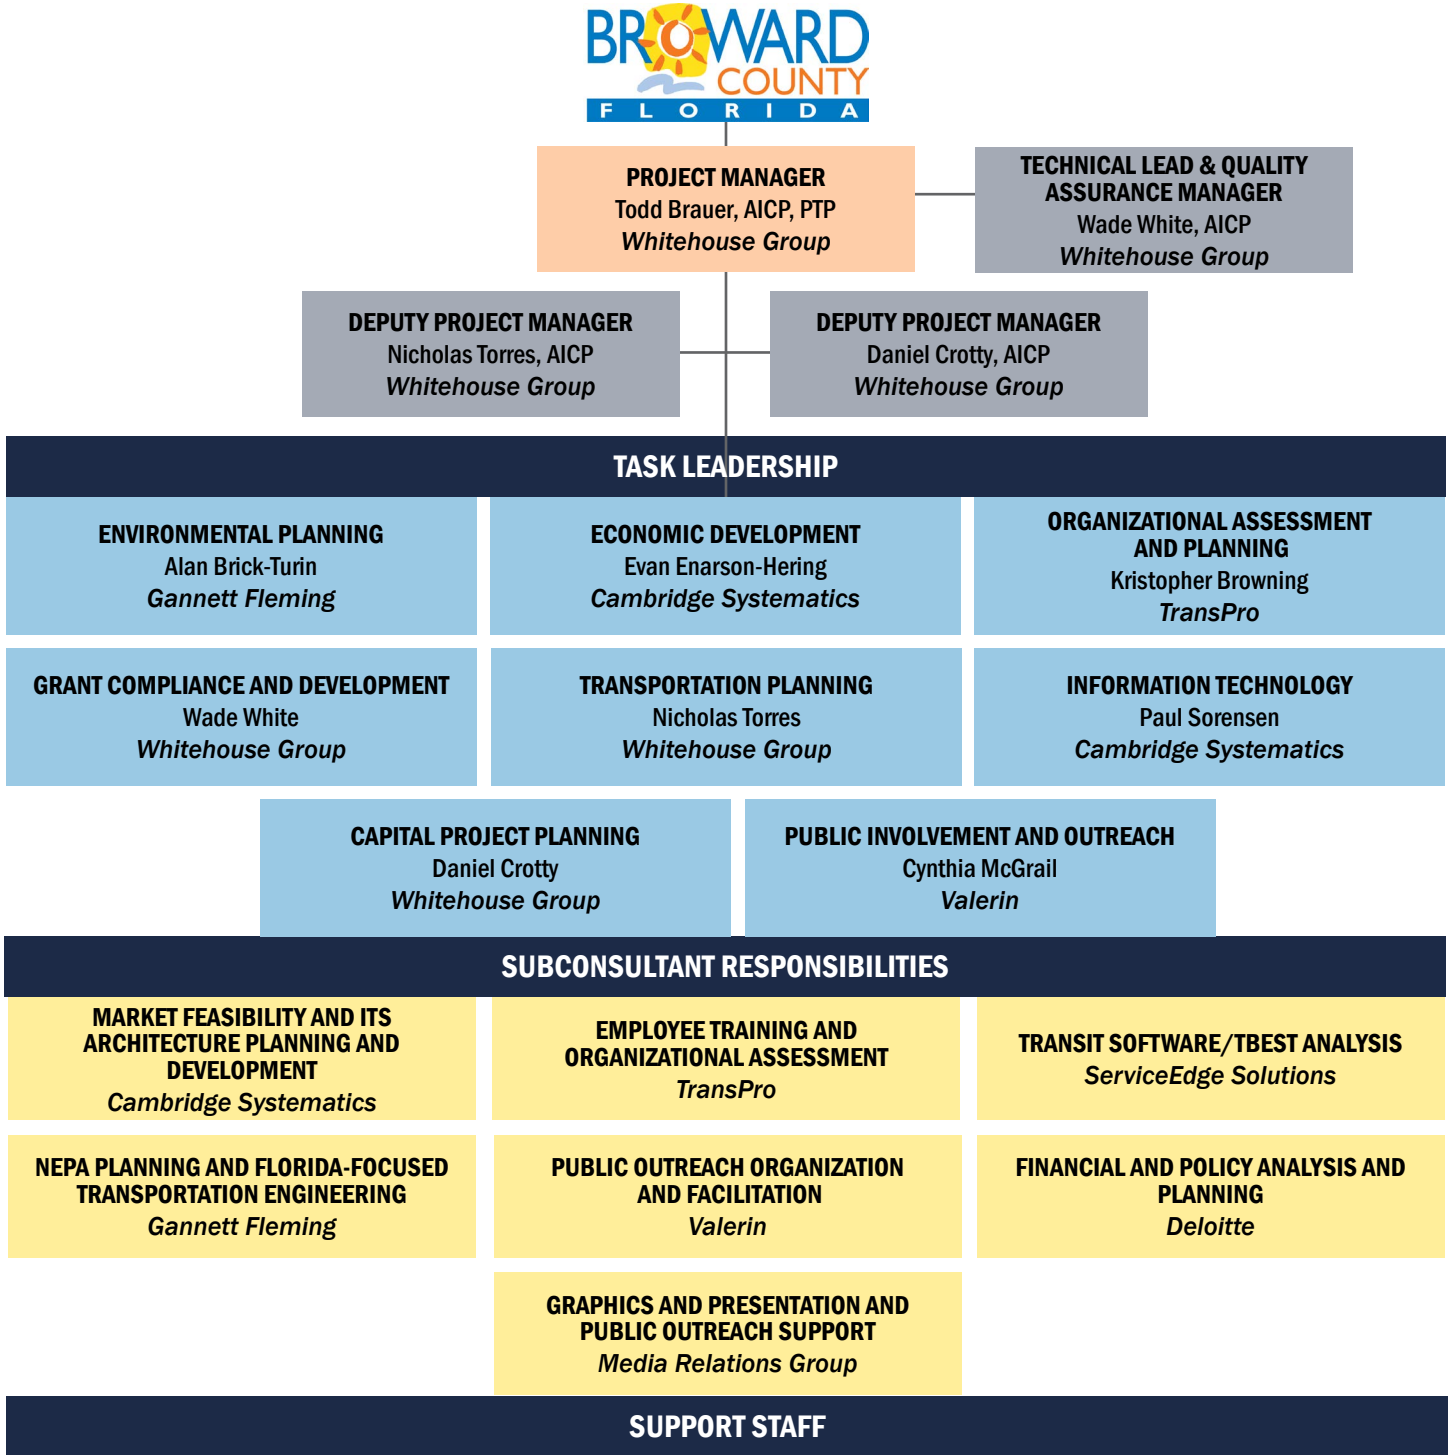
BROWARD COUNTY FLORIDA

PROJECT MANAGER
Todd Brauer, AICP, PTP
Whitehouse Group

TECHNICAL LEAD & QUALITY ASSURANCE MANAGER
Wade White, AICP
Whitehouse Group

DEPUTY PROJECT MANAGER
Nicholas Torres, AICP
Whitehouse Group

DEPUTY PROJECT MANAGER
Daniel Crotty, AICP
Whitehouse Group

TASK LEADERSHIP

ENVIRONMENTAL PLANNING
Alan Brick-Turin
Gannett Fleming

ECONOMIC DEVELOPMENT
Evan Enarson-Hering
Cambridge Systematics

ORGANIZATIONAL ASSESSMENT AND PLANNING
Kristopher Browning
TransPro

GRANT COMPLIANCE AND DEVELOPMENT
Wade White
Whitehouse Group

TRANSPORTATION PLANNING
Nicholas Torres
Whitehouse Group

INFORMATION TECHNOLOGY
Paul Sorensen
Cambridge Systematics

CAPITAL PROJECT PLANNING
Daniel Crotty
Whitehouse Group

PUBLIC INVOLVEMENT AND OUTREACH
Cynthia McGrail
Valerin

SUBCONSULTANT RESPONSIBILITIES

MARKET FEASIBILITY AND ITS ARCHITECTURE PLANNING AND DEVELOPMENT
Cambridge Systematics

EMPLOYEE TRAINING AND ORGANIZATIONAL ASSESSMENT
TransPro

TRANSIT SOFTWARE/TBEST ANALYSIS
ServiceEdge Solutions

NEPA PLANNING AND FLORIDA-FOCUSED TRANSPORTATION ENGINEERING
Gannett Fleming

PUBLIC OUTREACH ORGANIZATION AND FACILITATION
Valerin

FINANCIAL AND POLICY ANALYSIS AND PLANNING
Deloitte

GRAPHICS AND PRESENTATION AND PUBLIC OUTREACH SUPPORT
Media Relations Group

SUPPORT STAFF